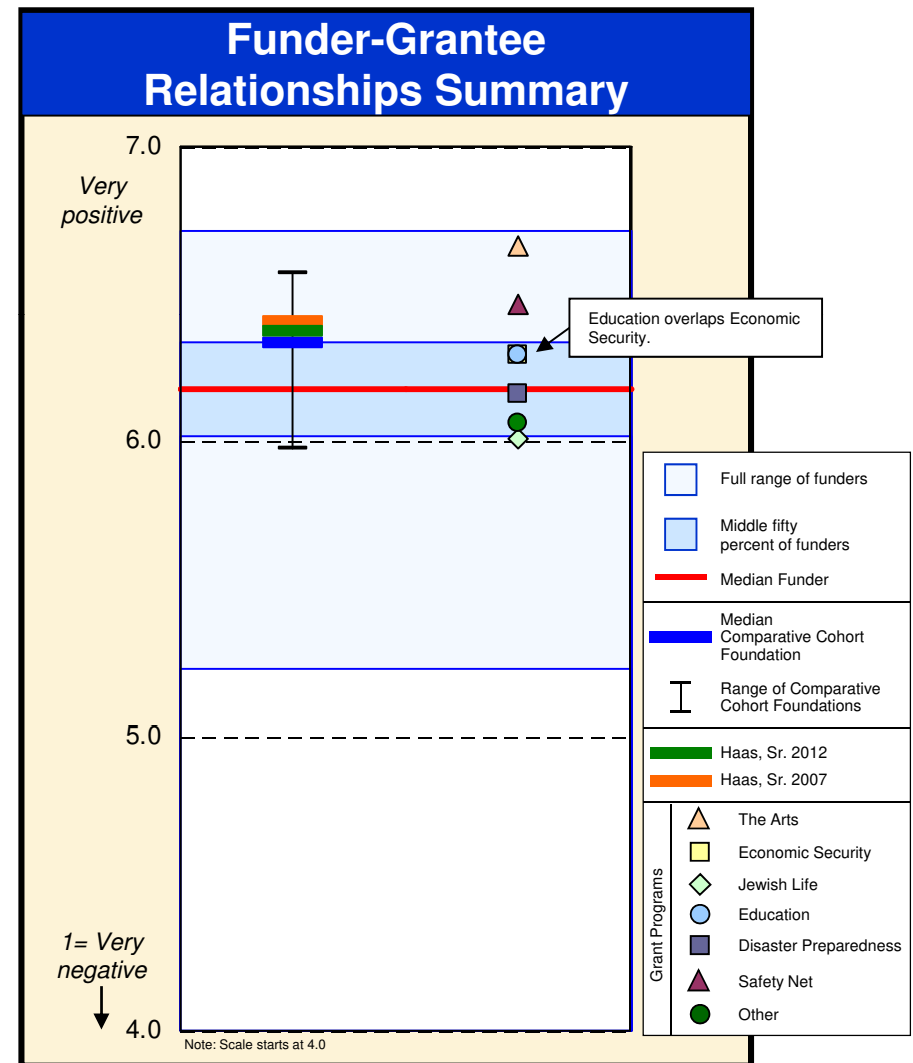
Funder-Grantee Relationships Summary

7.0

Very positive

Education overlaps Economic Security.

6.0

5.0

1= Very negative

4.0

Note: Scale starts at 4.0

Full range of funders

Middle fifty percent of funders

Median Funder

Median Comparative Cohort Foundation

Range of Comparative Cohort Foundations

Haas, Sr. 2012

Haas, Sr. 2007

Grant Programs

The Arts

Economic Security

Jewish Life

Education

Disaster Preparedness

Safety Net

Other